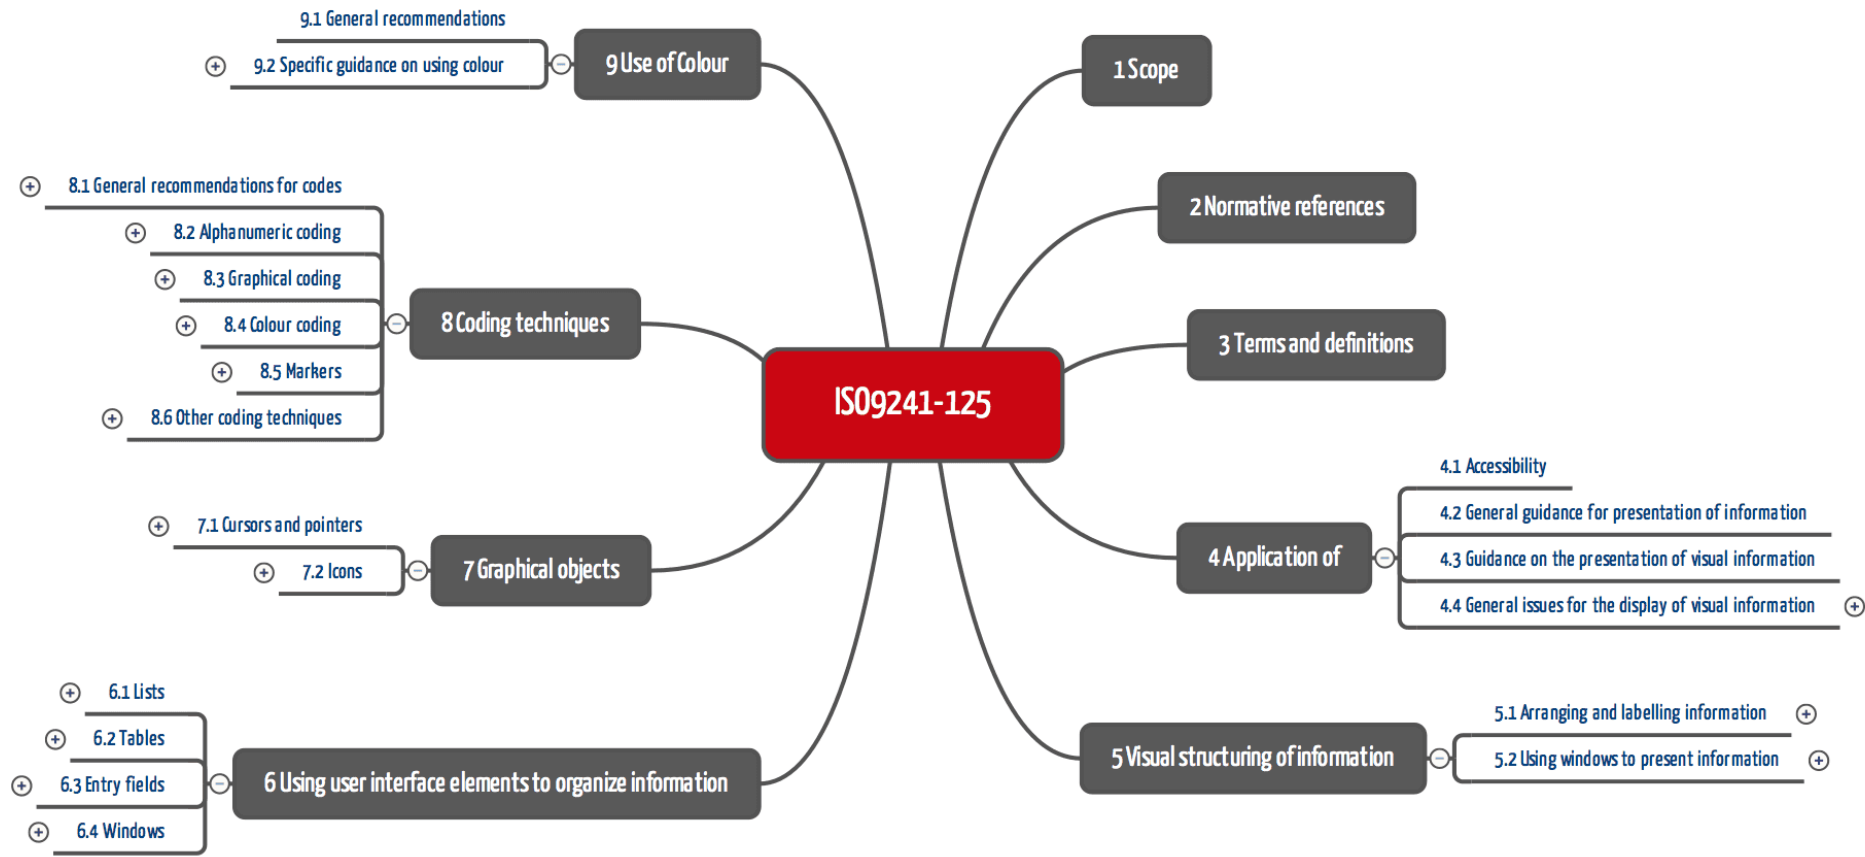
ISO9241-125

1 Scope

2 Normative references

3 Terms and definitions

4 Application of
4.1 Accessibility
4.2 General guidance for presentation of information
4.3 Guidance on the presentation of visual information
4.4 General issues for the display of visual information

5 Visual structuring of information
5.1 Arranging and labelling information
5.2 Using windows to present information

6 Using user interface elements to organize information
6.1 Lists
6.2 Tables
6.3 Entry fields
6.4 Windows

7 Graphical objects
7.1 Cursors and pointers
7.2 Icons

8 Coding techniques
8.1 General recommendations for codes
8.2 Alphanumeric coding
8.3 Graphical coding
8.4 Colour coding
8.5 Markers
8.6 Other coding techniques

9 Use of Colour
9.1 General recommendations
9.2 Specific guidance on using colour